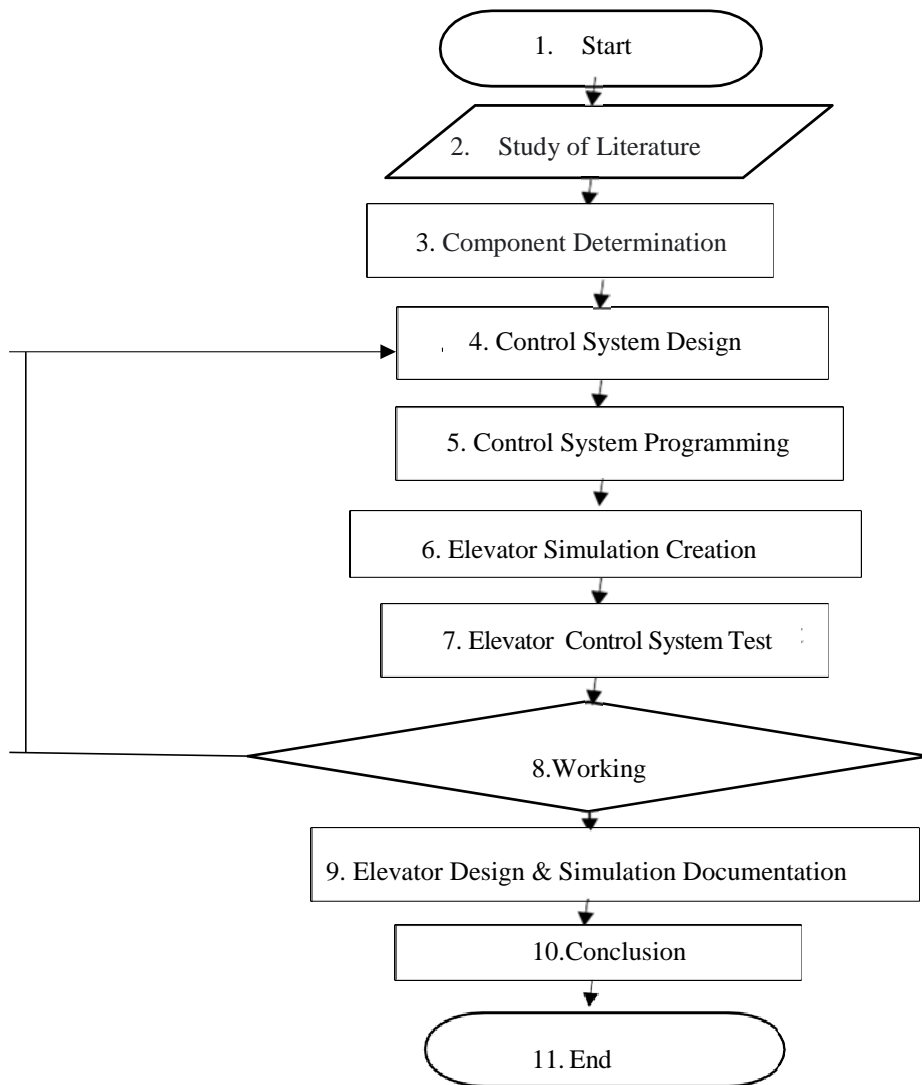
1. Start

2. Study of Literature

3. Component Determination

4. Control System Design

5. Control System Programming

6. Elevator Simulation Creation

7. Elevator Control System Test

8.Working

9. Elevator Design & Simulation Documentation

10.Conclusion

11. End